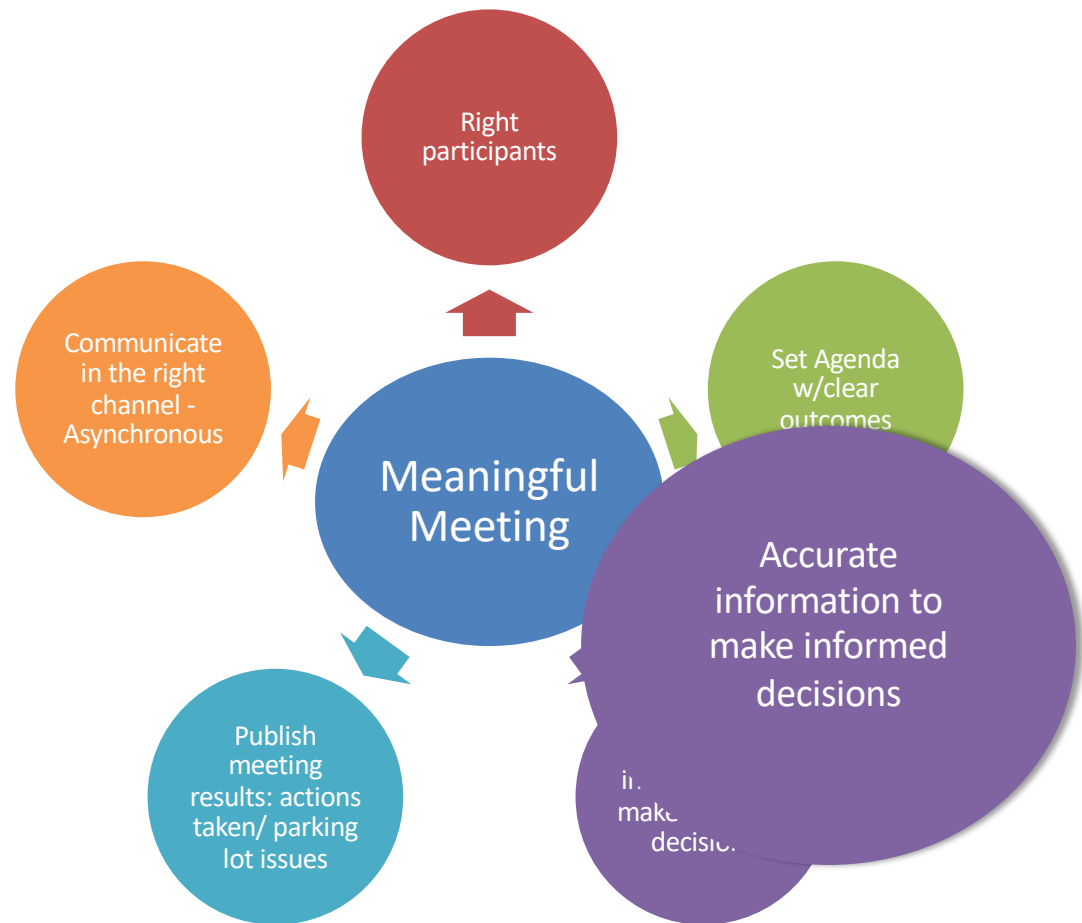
Right participants

Set Agenda w/clear outcomes

Communicate in the right channel - Asynchronous

Meaningful Meeting

Accurate information to make informed decisions

i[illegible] make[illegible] decisio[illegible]

Publish meeting results: actions taken/ parking lot issues